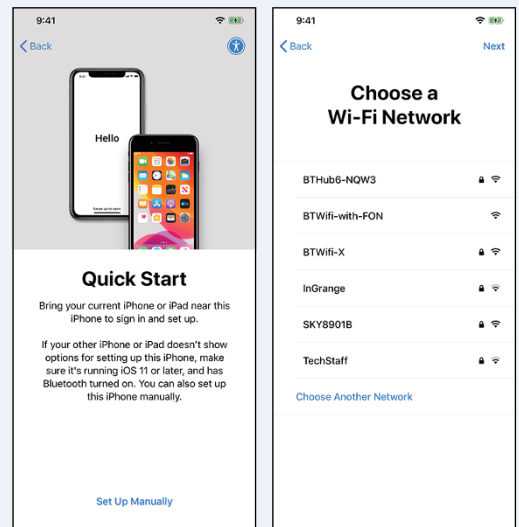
9:41

Back

Hello

Quick Start

Bring your current iPhone or iPad near this iPhone to sign in and set up.

If your other iPhone or iPad doesn't show options for setting up this iPhone, make sure it's running iOS 11 or later, and has Bluetooth turned on. You can also set up this iPhone manually.

Set Up Manually

9:41

Back

Next

Choose a Wi-Fi Network

BTHub6-NQW3

BTWifi-with-FON

BTWifi-X

InGrange

SKY8901B

TechStaff

Choose Another Network